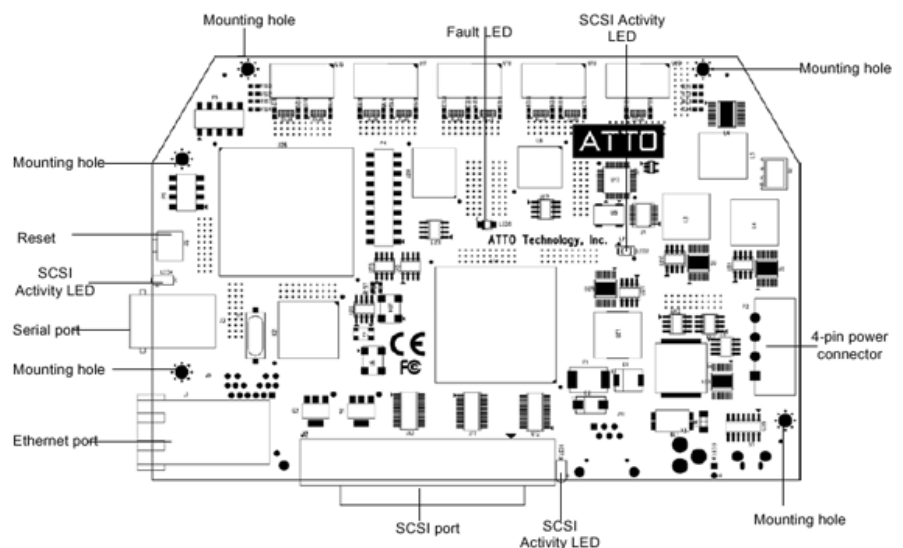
Mounting hole

Fault LED

SCSI Activity LED

Mounting hole

Mounting hole

ATTO

ATTO Technology, Inc.

Reset

SCSI Activity LED

Serial port

CE

FC

4-pin power connector

Mounting hole

Ethernet port

SCSI port

SCSI Activity LED

Mounting hole